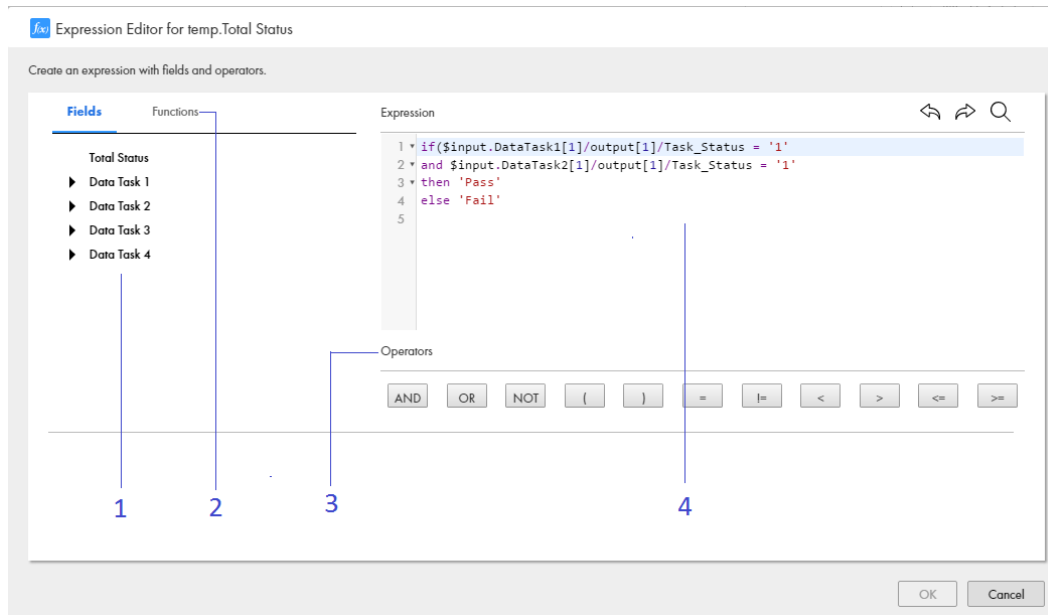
f(x) Expression Editor for temp.Total Status

Create an expression with fields and operators.

Fields Functions

Total Status
Data Task 1
Data Task 2
Data Task 3
Data Task 4

Expression

1 if($input.DataTask1[1]/output[1]/Task_Status = '1'
2 and $input.DataTask2[1]/output[1]/Task_Status = '1'
3 then 'Pass'
4 else 'Fail'
5

Operators

AND OR NOT ( ) = != < > <= >=

1 2 3 4

OK Cancel